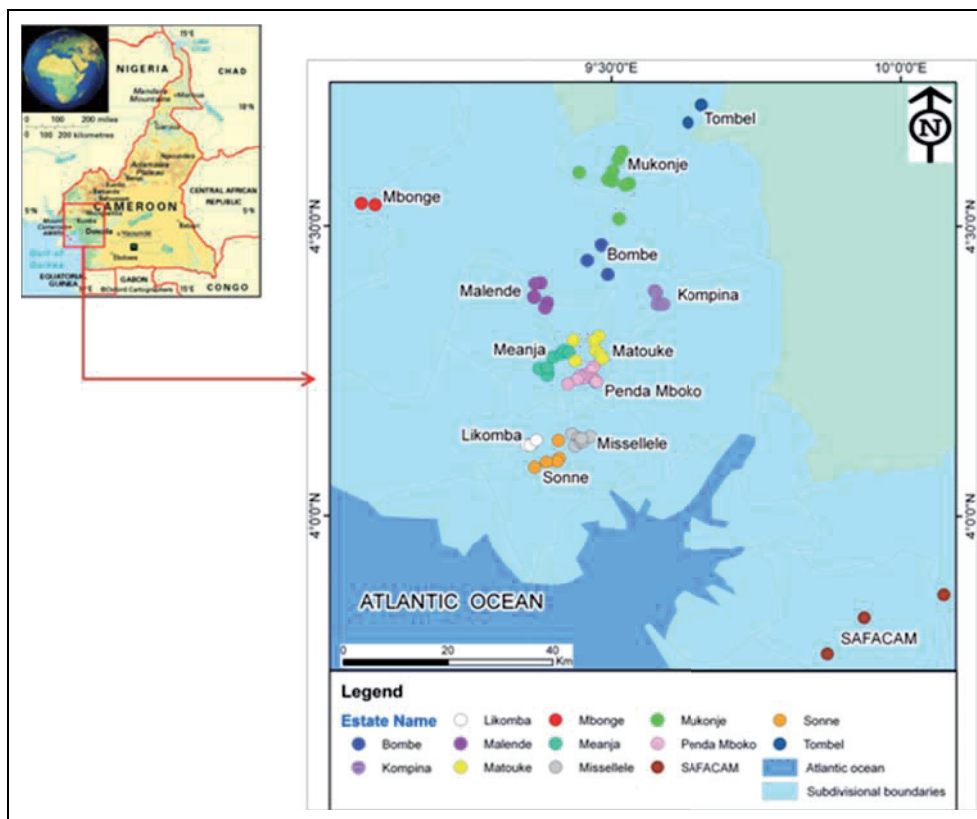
NIGERIA
CHAD
CAMEROON
CENTRAL AFRICAN REPUBLIC
Douala
Yaoundé
EQUATORIAL GUINEA
GABON
CONGO
Gulf of Guinea
0 100 200 miles
0 100 200 kilometres

9°30'0"E
10°0'0"E
N
Tombel
Mukonje
Mbonge
4°30'0"N
4°30'0"N
Bombe
Malende
Kompina
Meanja
Matouke
Penda Mboko
Likomba
Missellele
Sonne
4°0'0"N
4°0'0"N
ATLANTIC OCEAN
SAFACAM
0 20 40 Km

Legend
Estate Name
Bombe
Kompina
Likomba
Malende
Matouke
Mbonge
Meanja
Missellele
Mukonje
Penda Mboko
SAFACAM
Sonne
Tombel
Atlantic ocean
Subdivisional boundaries